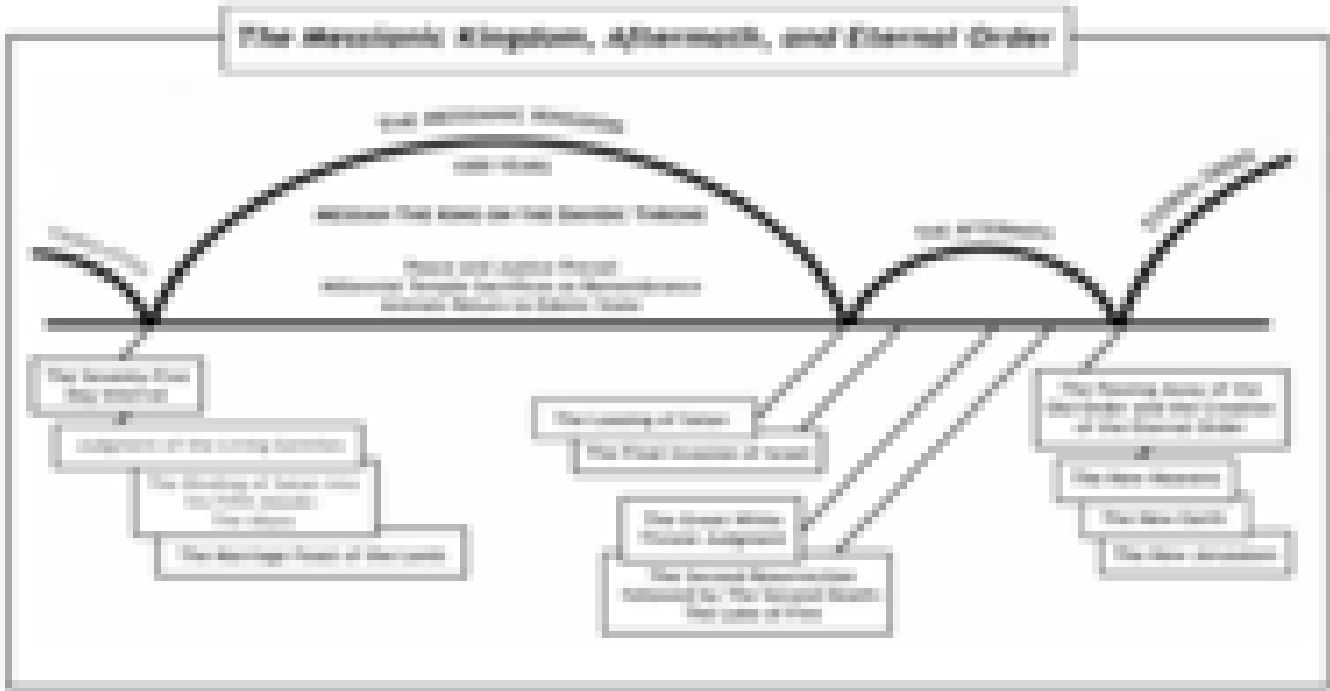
The Messianic Kingdom, Aftermath, and Eternal Order

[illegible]

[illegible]

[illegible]

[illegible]

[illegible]

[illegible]

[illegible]

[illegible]

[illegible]

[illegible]

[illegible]

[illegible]

The Loosing of Satan

The Final Invasion of Israel

The Great White Throne Judgment

The Second Resurrection followed by The Second Death The Lake of Fire

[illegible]

The New Heavens

The New Earth

The New Jerusalem